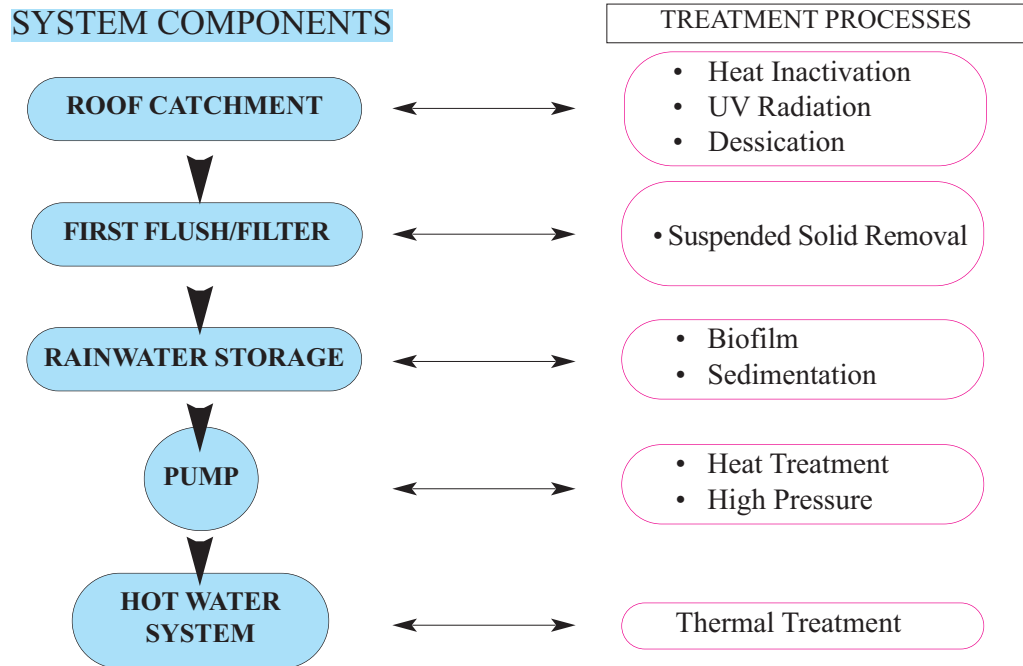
SYSTEM COMPONENTS

TREATMENT PROCESSES

ROOF CATCHMENT

- Heat Inactivation
- UV Radiation
- Dessication

FIRST FLUSH/FILTER

• Suspended Solid Removal

RAINWATER STORAGE

- Biofilm
- Sedimentation

PUMP

- Heat Treatment
- High Pressure

HOT WATER SYSTEM

Thermal Treatment